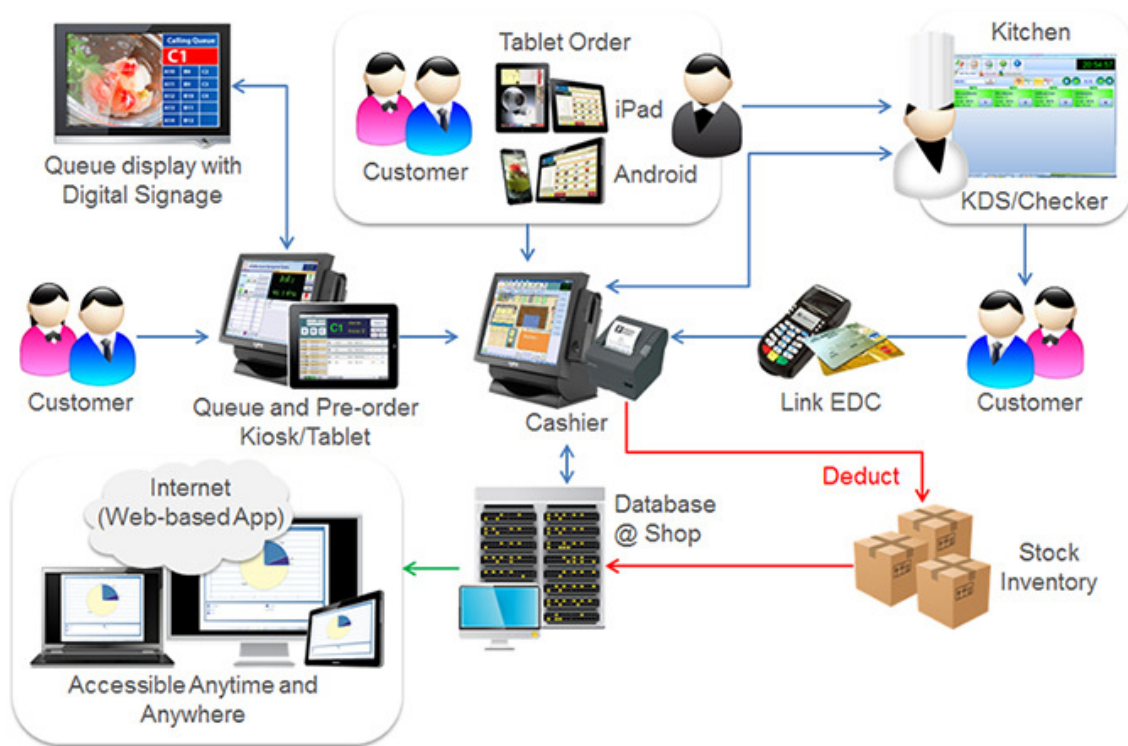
Calling Queue
C1

Queue display with Digital Signage

Tablet Order

Customer

iPad

Android

Kitchen

KDS/Checker

Customer

Queue and Pre-order Kiosk/Tablet

C1

Cashier

Link EDC

Customer

Internet (Web-based App)

Accessible Anytime and Anywhere

Database @ Shop

Deduct

Stock Inventory